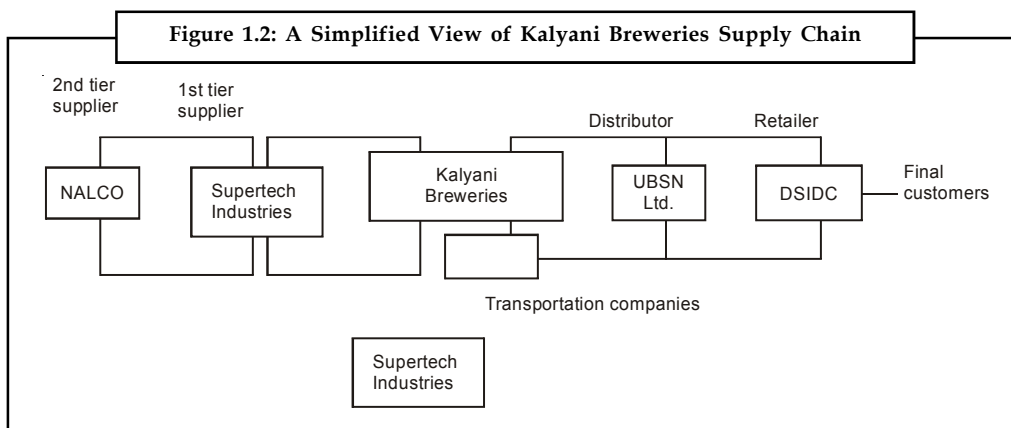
Figure 1.2: A Simplified View of Kalyani Breweries Supply Chain

2nd tier supplier

1st tier supplier

Distributor

Retailer

NALCO

Supertech Industries

Kalyani Breweries

UBSN Ltd.

DSIDC

Final customers

Transportation companies

Supertech Industries